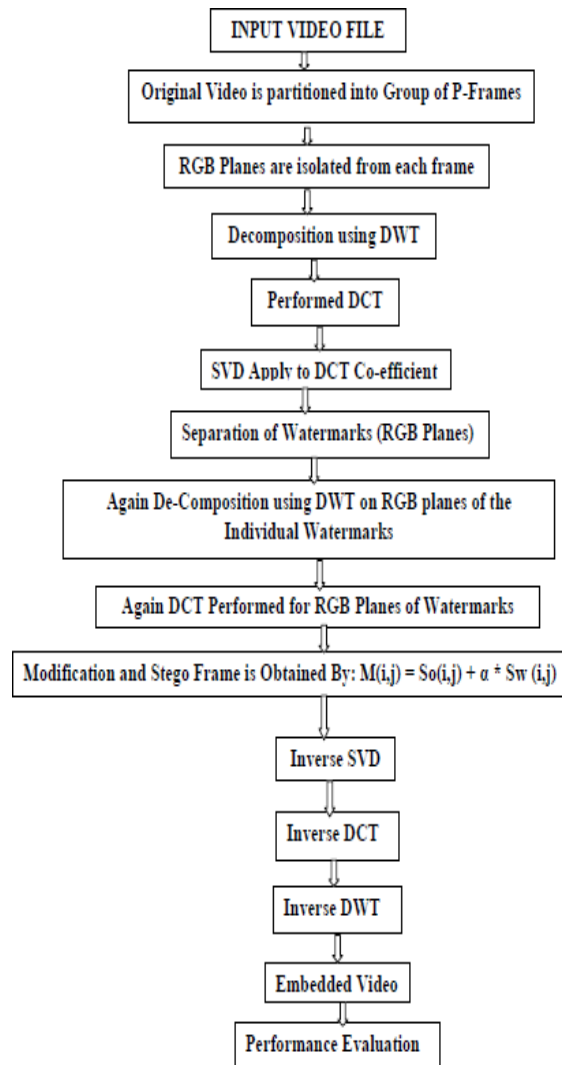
INPUT VIDEO FILE

Original Video is partitioned into Group of P-Frames

RGB Planes are isolated from each frame

Decomposition using DWT

Performed DCT

SVD Apply to DCT Co-efficient

Separation of Watermarks (RGB Planes)

Again De-Composition using DWT on RGB planes of the Individual Watermarks

Again DCT Performed for RGB Planes of Watermarks

Modification and Stego Frame is Obtained By: $M(i,j) = So(i,j) + \alpha * Sw(i,j)$

Inverse SVD

Inverse DCT

Inverse DWT

Embedded Video

Performance Evaluation